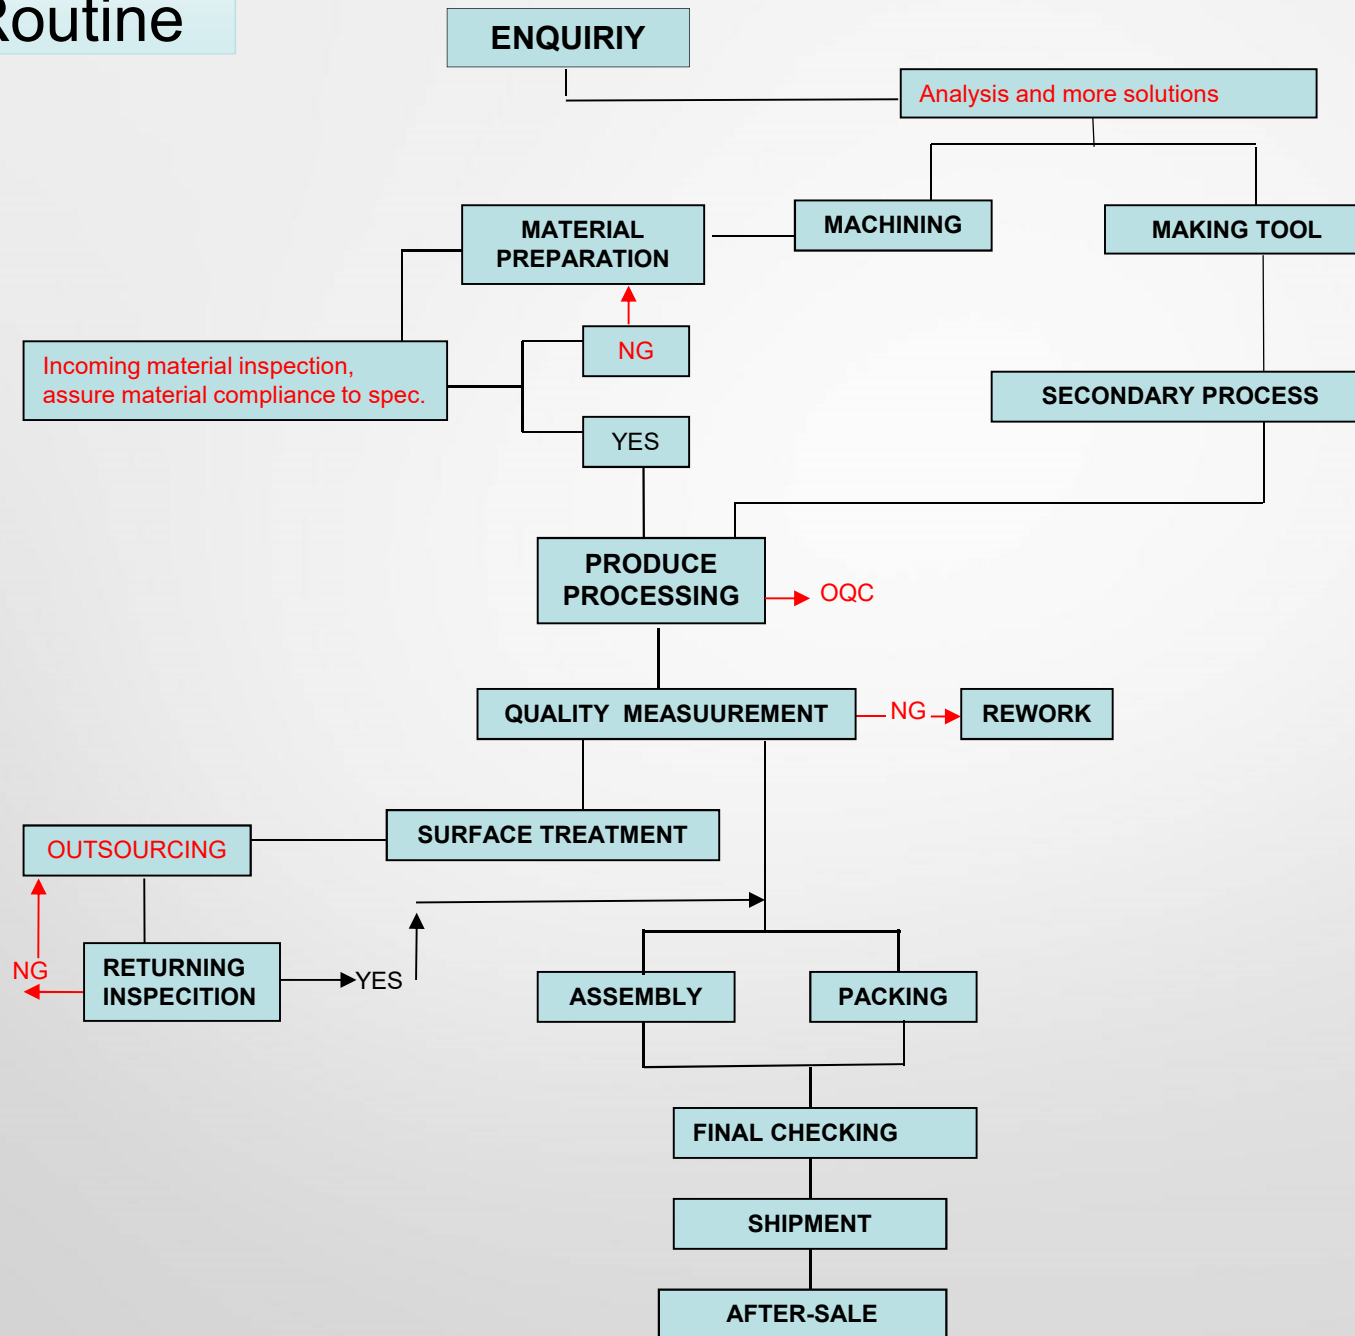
Routine

ENQUIRIY

Analysis and more solutions

MACHINING

MAKING TOOL

MATERIAL PREPARATION

NG

Incoming material inspection, assure material compliance to spec.

YES

SECONDARY PROCESS

PRODUCE PROCESSING

OQC

QUALITY MEASUUREMENT

NG

REWORK

SURFACE TREATMENT

OUTSOURCING

NG

RETURNING INSPECITION

YES

ASSEMBLY

PACKING

FINAL CHECKING

SHIPMENT

AFTER-SALE